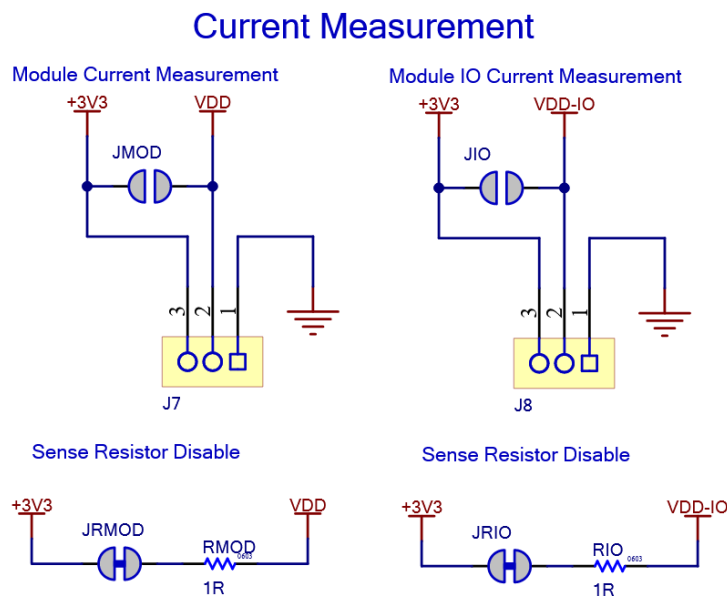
Current Measurement

Module Current Measurement

+3V3
VDD
JMOD
3
2
1
J7

Module IO Current Measurement

+3V3
VDD-IO
JIO
3
2
1
J8

Sense Resistor Disable

+3V3
JRMOD
RMOD
0603
1R
VDD

Sense Resistor Disable

+3V3
JRIO
RIO
0603
1R
VDD-IO